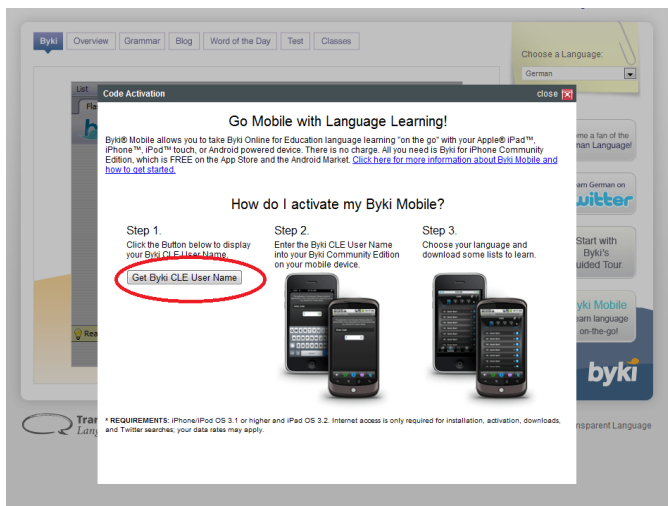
Byki | Overview | Grammar | Blog | Word of the Day | Test | Classes

Choose a Language:

German

List

Code Activation

close

Go Mobile with Language Learning!

Byki® Mobile allows you to take Byki Online for Education language learning "on the go" with your Apple® iPad™, iPhone™, iPod™ touch, or Android powered device. There is no charge. All you need is Byki for iPhone Community Edition, which is FREE on the App Store and the Android Market. Click here for more information about Byki Mobile and how to get started.

How do I activate my Byki Mobile?

Step 1.
Click the Button below to display your Byki CLE User Name.

Get Byki CLE User Name

Step 2.
Enter the Byki CLE User Name into your Byki Community Edition on your mobile device.

Step 3.
Choose your language and download some lists to learn.

* REQUIREMENTS: iPhone/iPod OS 3.1 or higher and iPad OS 3.2. Internet access is only required for installation, activation, downloads, and Twitter searches; your data rates may apply.

ome a fan of the
man Language!

arn German on
witter

Start with
Byki's
uided Tour.

yki Mobile
earn language
on-the-go!

byki

Tran
Lan

nsparent Language